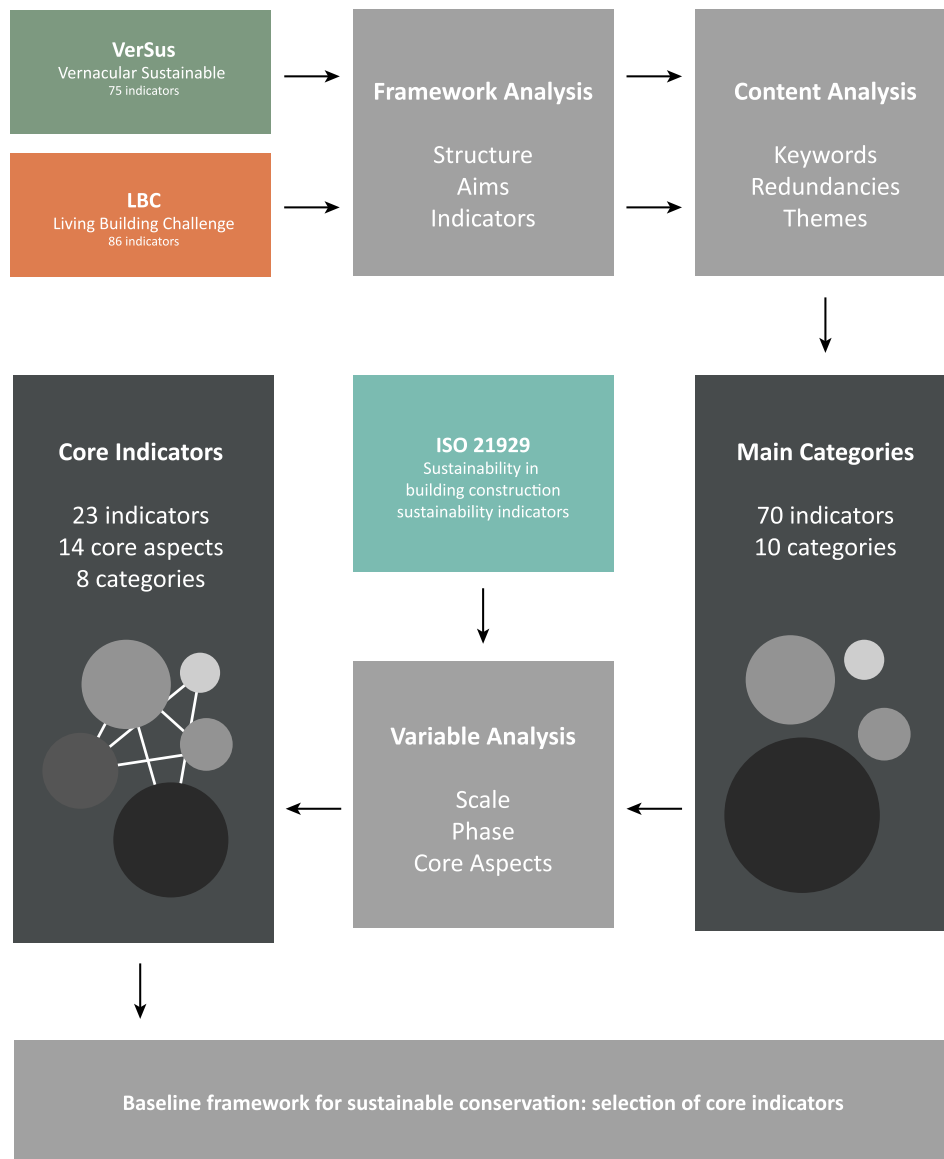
VerSus
Vernacular Sustainable
75 indicators

LBC
Living Building Challenge
86 indicators

Framework Analysis

Structure
Aims
Indicators

Content Analysis

Keywords
Redundancies
Themes

Main Categories

70 indicators
10 categories

ISO 21929
Sustainability in building construction sustainability indicators

Variable Analysis

Scale
Phase
Core Aspects

Core Indicators

23 indicators
14 core aspects
8 categories

Baseline framework for sustainable conservation: selection of core indicators